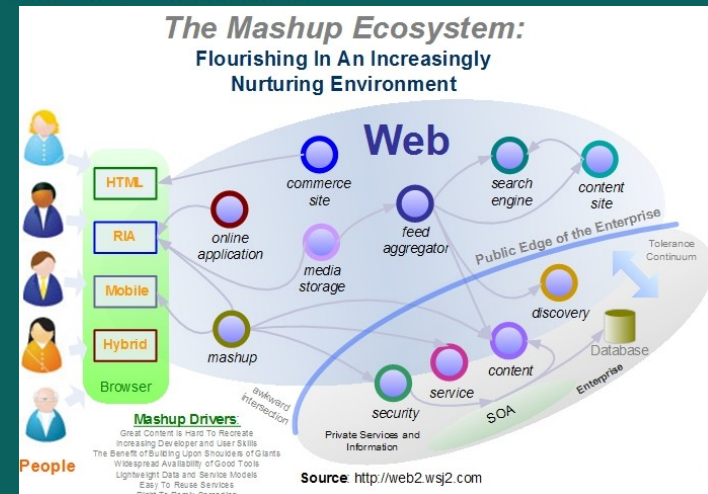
The Mashup Ecosystem:
Flourishing In An Increasingly Nurturing Environment

Web

HTML
RIA
Mobile
Hybrid
Browser

commerce site
online application
media storage
feed aggregator
search engine
content site
mashup
discovery
service
content
security
Database

Public Edge of the Enterprise
Tolerance Continuum
awkward intersection
SOA
Enterprise
Private Services and Information

Mashup Drivers:
Great Content is Hard To Recreate
Increasing Developer and User Skills
The Benefit of Building Upon Shoulders of Giants
Widespread Availability of Good Tools
Lightweight Data and Service Models
Easy To Reuse Services
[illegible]

People

Source: http://web2.wsj2.com